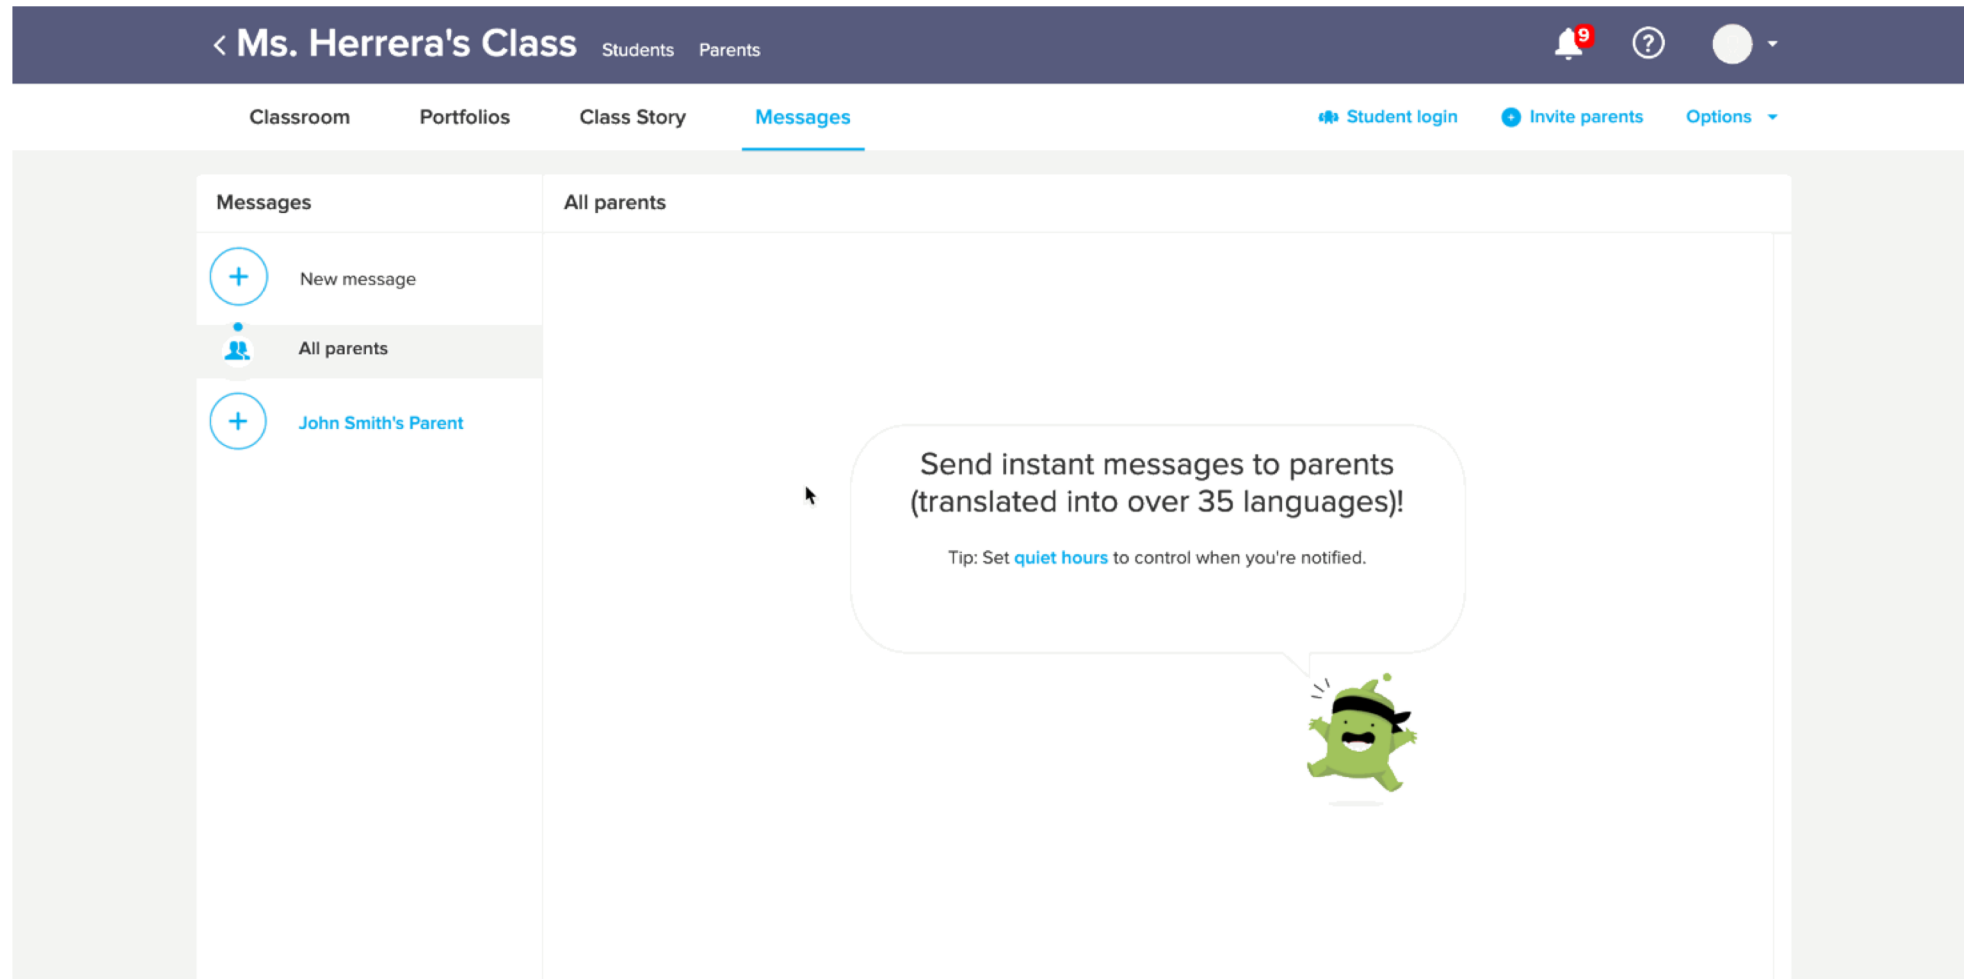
< Ms. Herrera's Class Students Parents

9

?

Classroom Portfolios Class Story Messages

Student login Invite parents Options

Messages

New message

All parents

John Smith's Parent

All parents

Send instant messages to parents (translated into over 35 languages)!

Tip: Set quiet hours to control when you're notified.